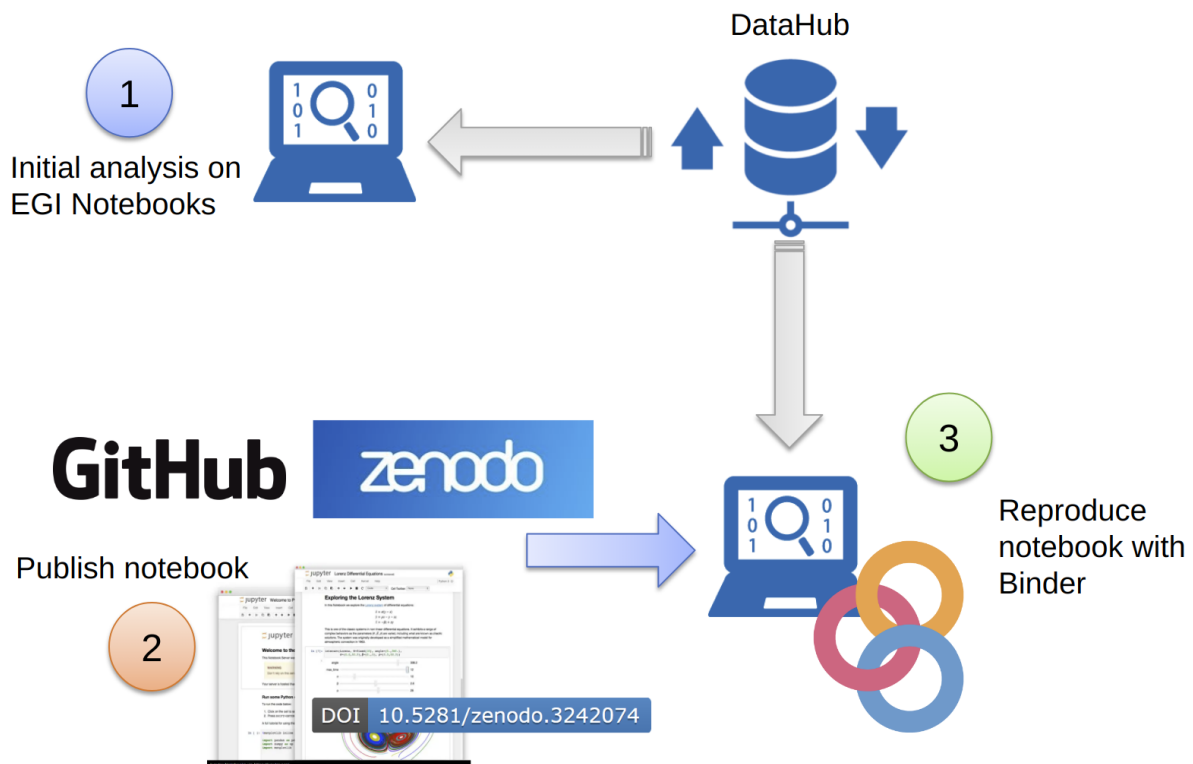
DataHub

1

Initial analysis on EGI Notebooks

1 0 0 1 1 0

GitHub

zenodo

Publish notebook

2

jupyter

jupyter Lorenz Differential Equations

Exploring the Lorenz System

Welcome to the

Run some Python

DOI 10.5281/zenodo.3242074

3

1 0 0 1 1 0

Reproduce notebook with Binder